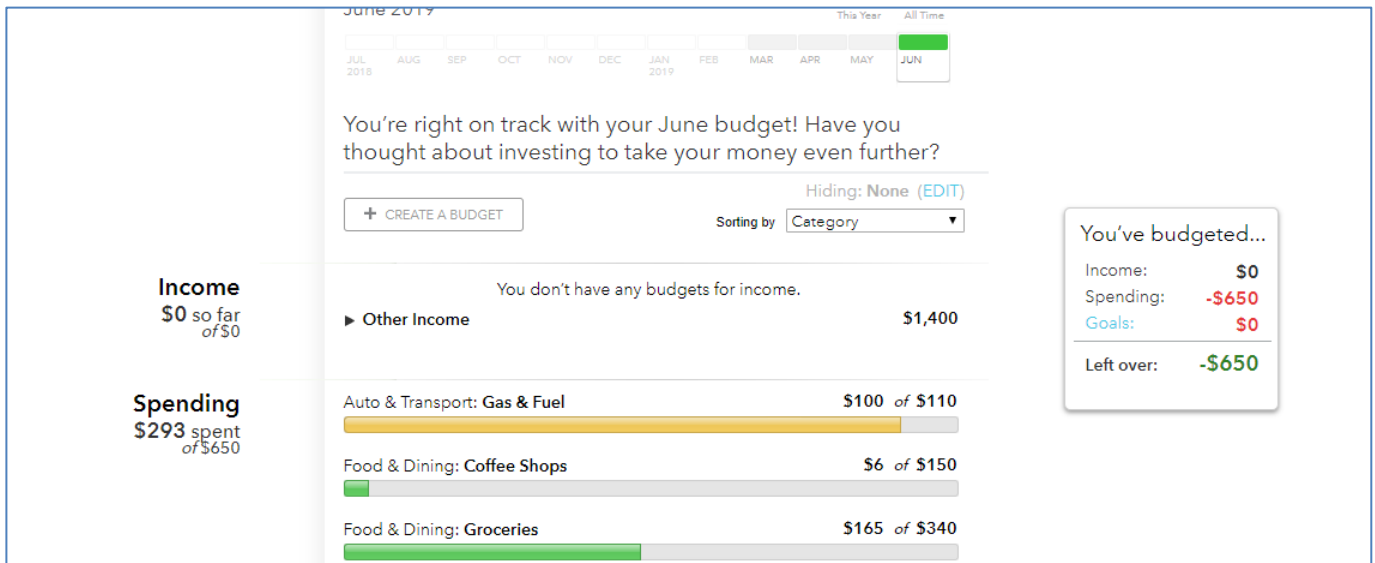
June 2019

This Year All Time

JUL 2018 AUG SEP OCT NOV DEC JAN 2019 FEB MAR APR MAY JUN

You're right on track with your June budget! Have you thought about investing to take your money even further?

Hiding: None (EDIT)

+ CREATE A BUDGET

Sorting by Category

You've budgeted...

Income: $0
Spending: -$650
Goals: $0
Left over: -$650

Income
$0 so far
of $0

You don't have any budgets for income.

▶ Other Income $1,400

Spending
$293 spent
of $650

Auto & Transport: Gas & Fuel $100 of $110

Food & Dining: Coffee Shops $6 of $150

Food & Dining: Groceries $165 of $340